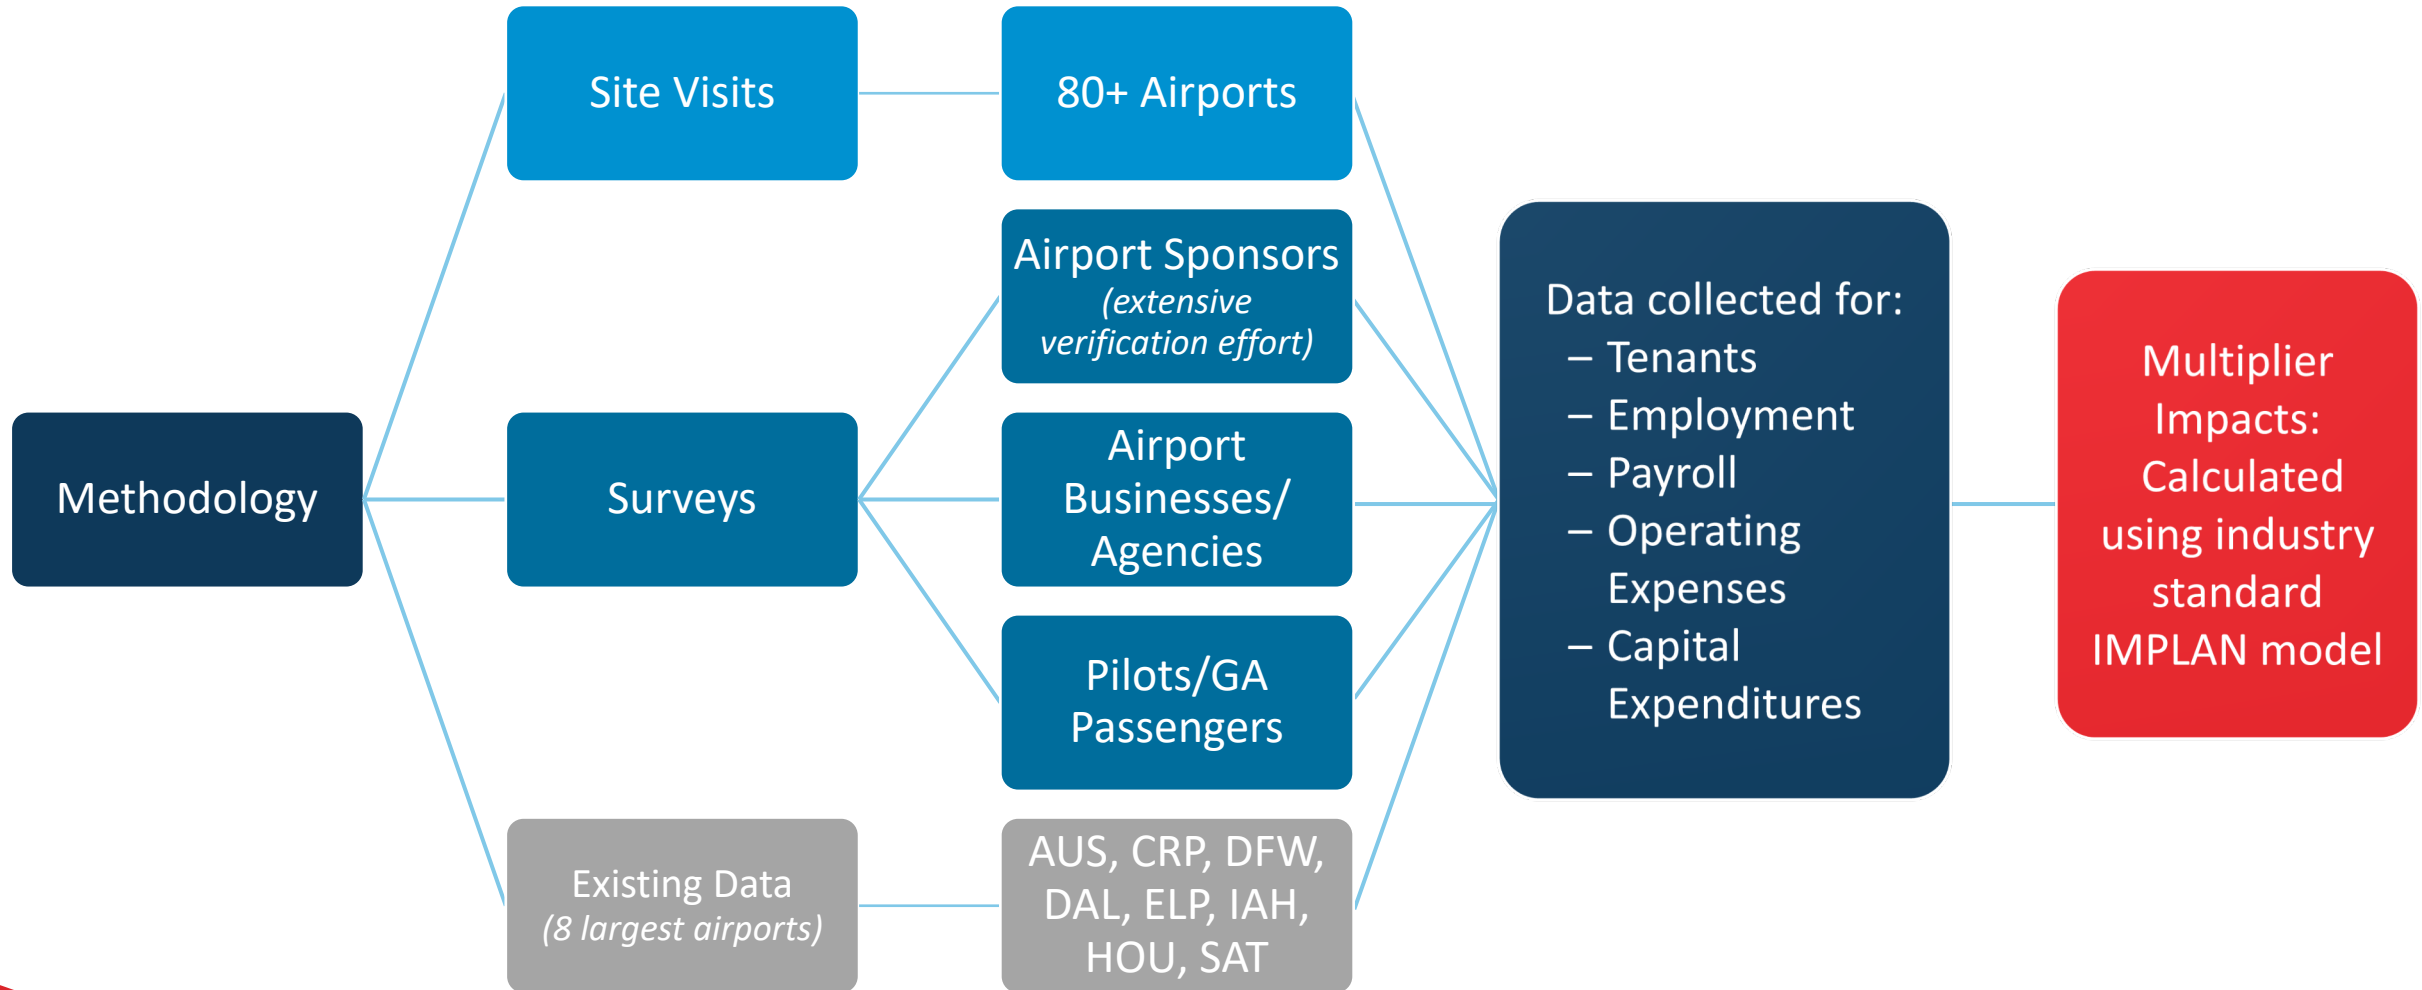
Methodology

Site Visits

80+ Airports

Surveys

Airport Sponsors
(extensive verification effort)

Airport Businesses/ Agencies

Pilots/GA Passengers

Existing Data
(8 largest airports)

AUS, CRP, DFW, DAL, ELP, IAH, HOU, SAT

Data collected for:
– Tenants
– Employment
– Payroll
– Operating Expenses
– Capital Expenditures

Multiplier Impacts: Calculated using industry standard IMPLAN model